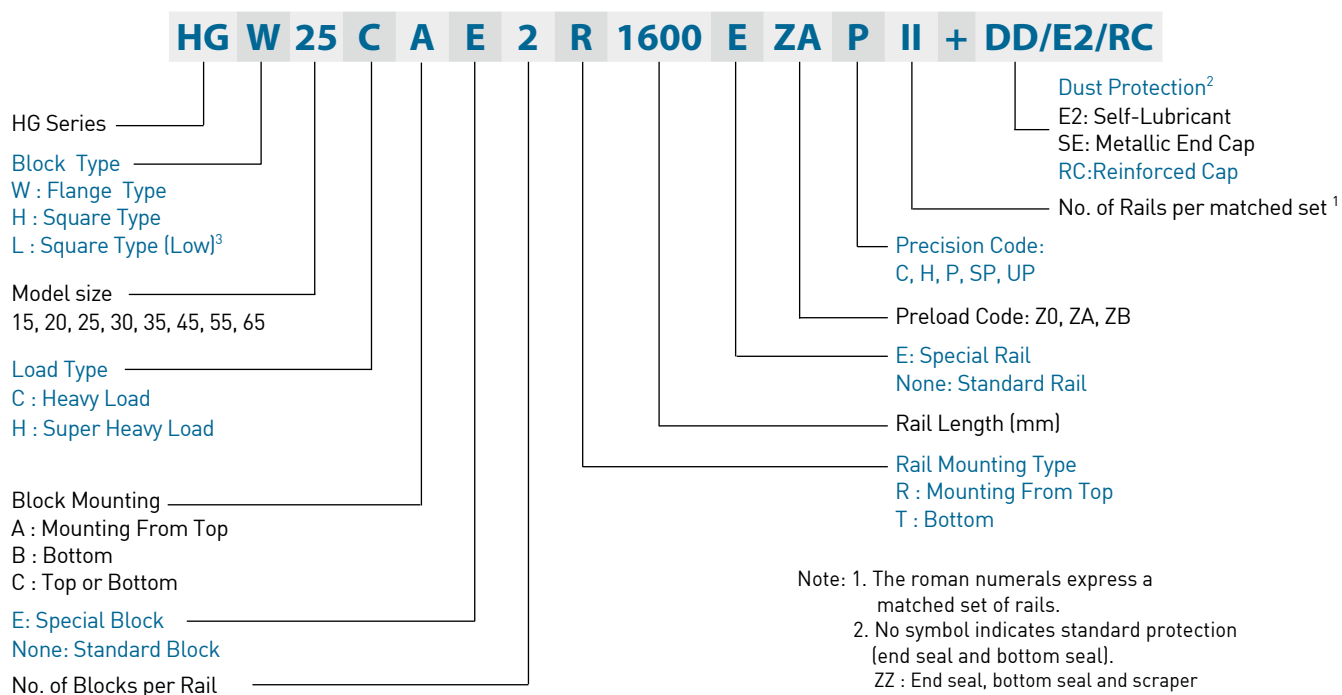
HG W 25 C A E 2 R 1600 E ZA P II + DD/E2/RC

HG Series

Block Type
W : Flange Type
H : Square Type
L : Square Type (Low)$^3$

Model size
15, 20, 25, 30, 35, 45, 55, 65

Load Type
C : Heavy Load
H : Super Heavy Load

Block Mounting
A : Mounting From Top
B : Bottom
C : Top or Bottom

E: Special Block
None: Standard Block

No. of Blocks per Rail

Dust Protection$^2$
E2: Self-Lubricant
SE: Metallic End Cap
RC:Reinforced Cap

No. of Rails per matched set $^1$

Precision Code:
C, H, P, SP, UP

Preload Code: Z0, ZA, ZB

E: Special Rail
None: Standard Rail

Rail Length (mm)

Rail Mounting Type
R : Mounting From Top
T : Bottom

Note: 1. The roman numerals express a matched set of rails.
2. No symbol indicates standard protection (end seal and bottom seal).
ZZ : End seal, bottom seal and scraper